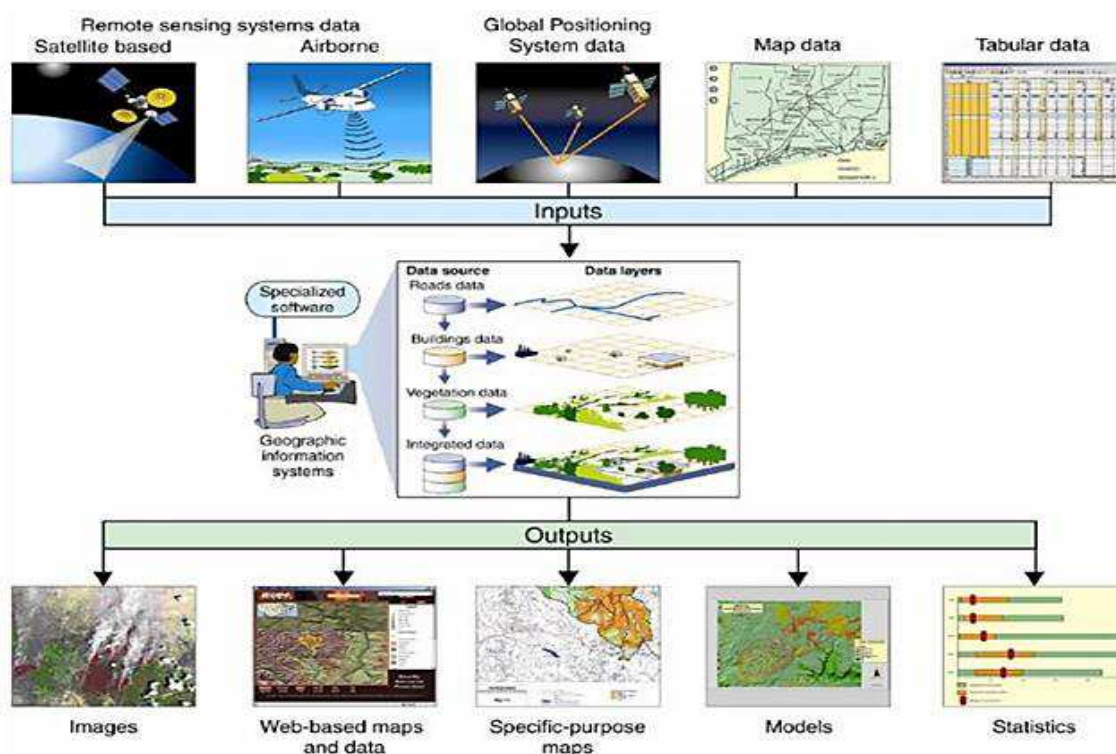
Remote sensing systems data
Satellite based
Airborne
Global Positioning System data
Map data
Tabular data

Inputs

Specialized software

Geographic information systems

Data source
Data layers
Roads data
Buildings data
Vegetation data
Integrated data

Outputs

Images
Web-based maps and data
Specific-purpose maps
Models
Statistics